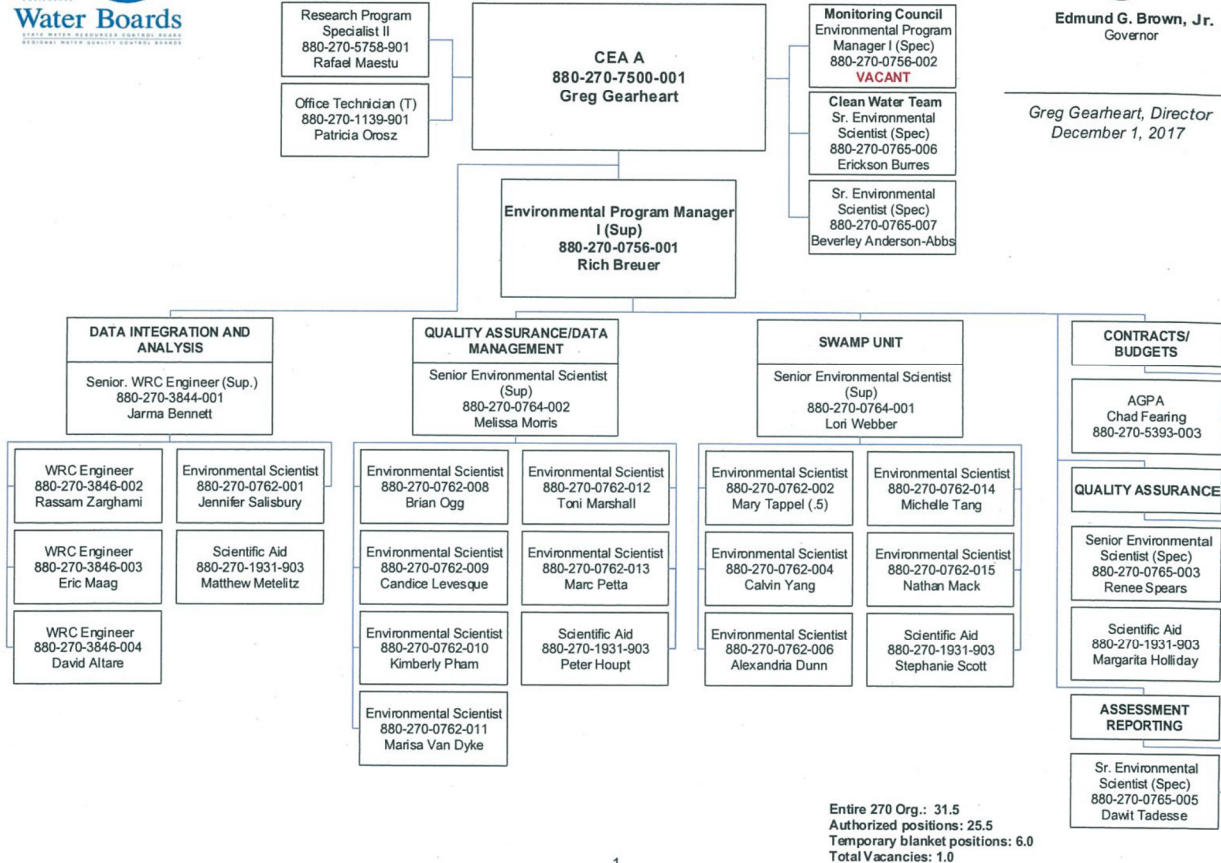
Water Boards
STATE WATER RESOURCES CONTROL BOARD
REGIONAL WATER QUALITY CONTROL BOARDS

Research Program Specialist II
880-270-5758-901
Rafael Maestu

Office Technician (T)
880-270-1139-901
Patricia Orosz

CEA A
880-270-7500-001
Greg Gearheart

Monitoring Council
Environmental Program Manager I (Spec)
880-270-0756-002
VACANT

Clean Water Team
Sr. Environmental Scientist (Spec)
880-270-0765-006
Erickson Burres

Sr. Environmental Scientist (Spec)
880-270-0765-007
Beverley Anderson-Abbs

Edmund G. Brown, Jr.
Governor

Greg Gearheart, Director
December 1, 2017

Environmental Program Manager I (Sup)
880-270-0756-001
Rich Breuer

DATA INTEGRATION AND ANALYSIS

Senior. WRC Engineer (Sup.)
880-270-3844-001
Jarma Bennett

WRC Engineer
880-270-3846-002
Rassam Zarghami

Environmental Scientist
880-270-0762-001
Jennifer Salisbury

WRC Engineer
880-270-3846-003
Eric Maag

Scientific Aid
880-270-1931-903
Matthew Metelitz

WRC Engineer
880-270-3846-004
David Altare

QUALITY ASSURANCE/DATA MANAGEMENT

Senior Environmental Scientist (Sup)
880-270-0764-002
Melissa Morris

Environmental Scientist
880-270-0762-008
Brian Ogg

Environmental Scientist
880-270-0762-012
Toni Marshall

Environmental Scientist
880-270-0762-009
Candice Levesque

Environmental Scientist
880-270-0762-013
Marc Petta

Environmental Scientist
880-270-0762-010
Kimberly Pham

Scientific Aid
880-270-1931-903
Peter Houpt

Environmental Scientist
880-270-0762-011
Marisa Van Dyke

SWAMP UNIT

Senior Environmental Scientist (Sup)
880-270-0764-001
Lori Webber

Environmental Scientist
880-270-0762-002
Mary Tappel (.5)

Environmental Scientist
880-270-0762-014
Michelle Tang

Environmental Scientist
880-270-0762-004
Calvin Yang

Environmental Scientist
880-270-0762-015
Nathan Mack

Environmental Scientist
880-270-0762-006
Alexandria Dunn

Scientific Aid
880-270-1931-903
Stephanie Scott

CONTRACTS/ BUDGETS

AGPA
Chad Fearing
880-270-5393-003

QUALITY ASSURANCE

Senior Environmental Scientist (Spec)
880-270-0765-003
Renee Spears

Scientific Aid
880-270-1931-903
Margarita Holliday

ASSESSMENT REPORTING

Sr. Environmental Scientist (Spec)
880-270-0765-005
Dawit Tadesse

Entire 270 Org.: 31.5
Authorized positions: 25.5
Temporary blanket positions: 6.0
Total Vacancies: 1.0

1